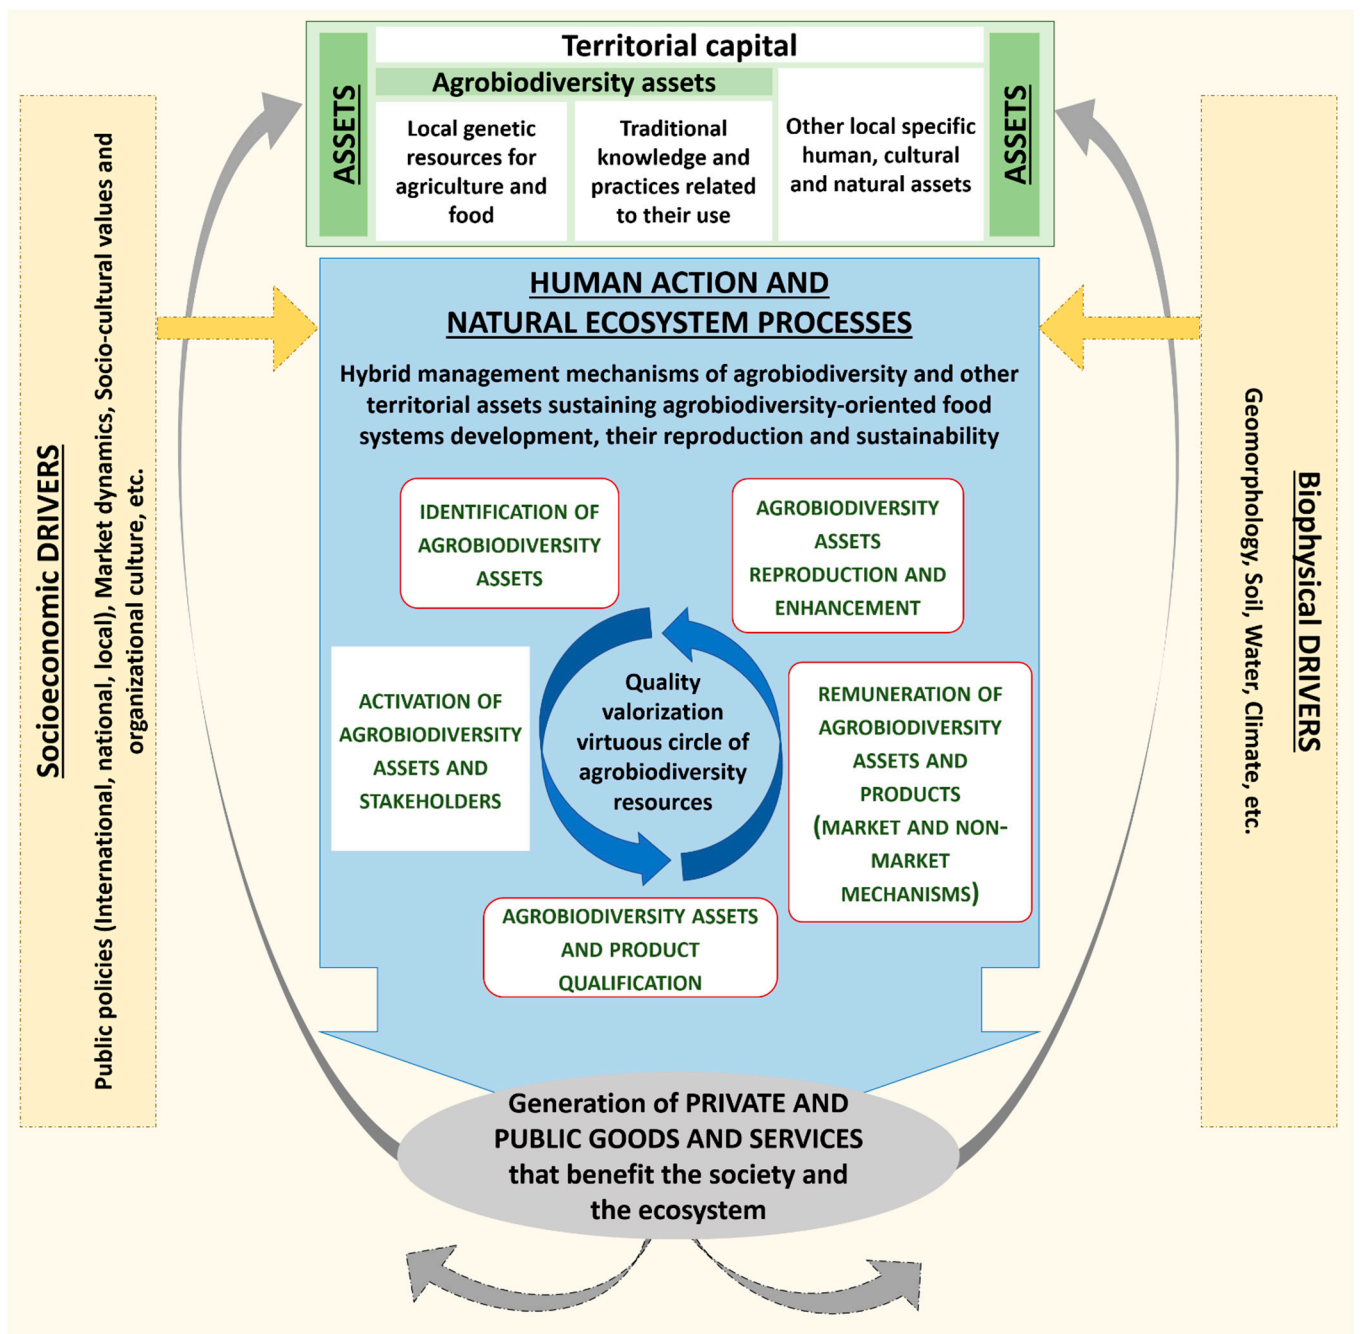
Territorial capital

ASSETS

Agrobiodiversity assets

Local genetic resources for agriculture and food

Traditional knowledge and practices related to their use

Other local specific human, cultural and natural assets

ASSETS

Socioeconomic DRIVERS

Public policies (International, national, local), Market dynamics, Socio-cultural values and organizational culture, etc.

HUMAN ACTION AND NATURAL ECOSYSTEM PROCESSES

Hybrid management mechanisms of agrobiodiversity and other territorial assets sustaining agrobiodiversity-oriented food systems development, their reproduction and sustainability

IDENTIFICATION OF AGROBIODIVERSITY ASSETS

AGROBIODIVERSITY ASSETS REPRODUCTION AND ENHANCEMENT

ACTIVATION OF AGROBIODIVERSITY ASSETS AND STAKEHOLDERS

Quality valorization virtuous circle of agrobiodiversity resources

REMUNERATION OF AGROBIODIVERSITY ASSETS AND PRODUCTS (MARKET AND NON-MARKET MECHANISMS)

AGROBIODIVERSITY ASSETS AND PRODUCT QUALIFICATION

Biophysical DRIVERS

Geomorphology, Soil, Water, Climate, etc.

Generation of PRIVATE AND PUBLIC GOODS AND SERVICES that benefit the society and the ecosystem